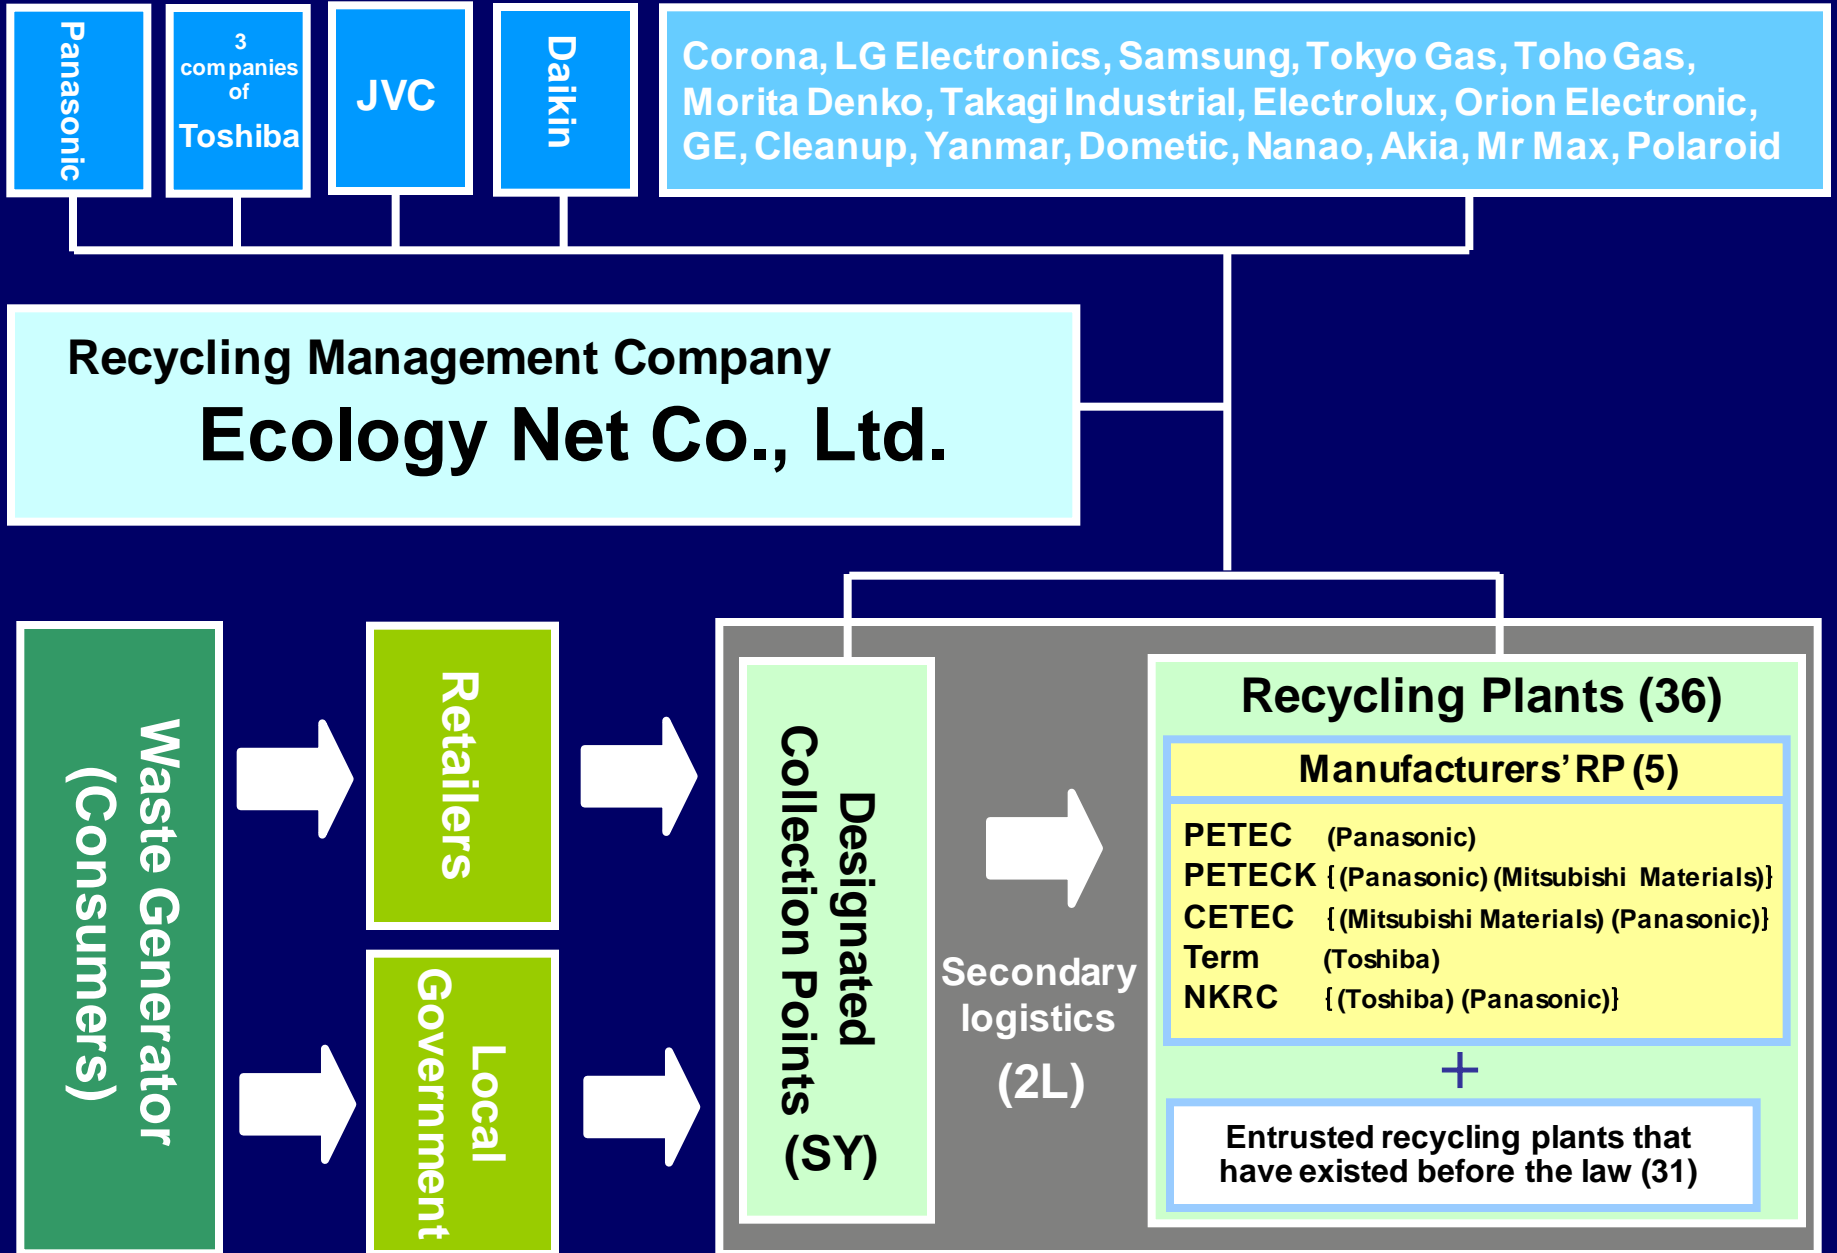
Panasonic

3 companies of Toshiba

JVC

Daikin

Corona, LG Electronics, Samsung, Tokyo Gas, Toho Gas, Morita Denko, Takagi Industrial, Electrolux, Orion Electronic, GE, Cleanup, Yanmar, Dometic, Nanao, Akia, Mr Max, Polaroid

Recycling Management Company
Ecology Net Co., Ltd.

Waste Generator (Consumers)

Retailers

Local Government

Designated Collection Points (SY)

Secondary logistics (2L)

Recycling Plants (36)

Manufacturers' RP (5)

PETEC (Panasonic)
PETECK {(Panasonic) (Mitsubishi Materials)}
CETEC {(Mitsubishi Materials) (Panasonic)}
Term (Toshiba)
NKRC {(Toshiba) (Panasonic)}

+

Entrusted recycling plants that have existed before the law (31)